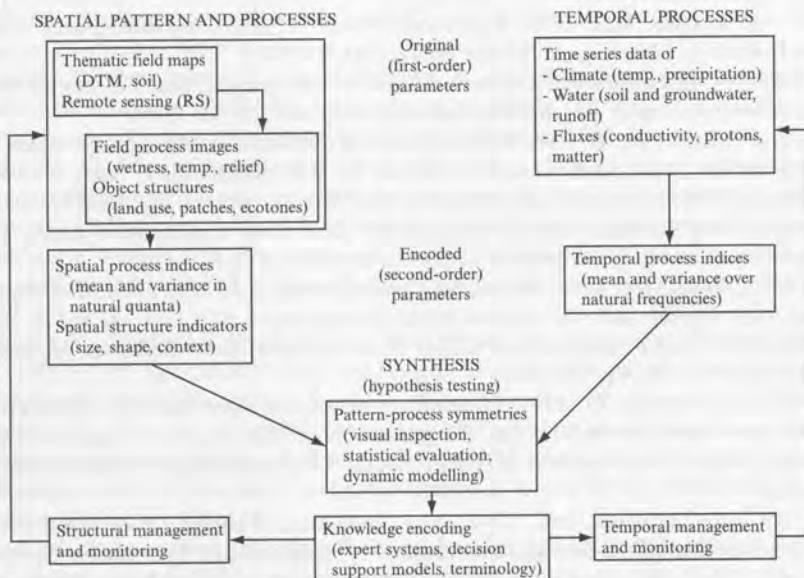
SPATIAL PATTERN AND PROCESSES

TEMPORAL PROCESSES

Thematic field maps (DTM, soil)
Remote sensing (RS)

Field process images (wetness, temp., relief)
Object structures (land use, patches, ecotones)

Original (first-order) parameters

Time series data of
- Climate (temp., precipitation)
- Water (soil and groundwater, runoff)
- Fluxes (conductivity, protons, matter)

Spatial process indices (mean and variance in natural quanta)
Spatial structure indicators (size, shape, context)

Encoded (second-order) parameters

Temporal process indices (mean and variance over natural frequencies)

SYNTHESIS
(hypothesis testing)

Pattern-process symmetries (visual inspection, statistical evaluation, dynamic modelling)

Structural management and monitoring

Knowledge encoding (expert systems, decision support models, terminology)

Temporal management and monitoring